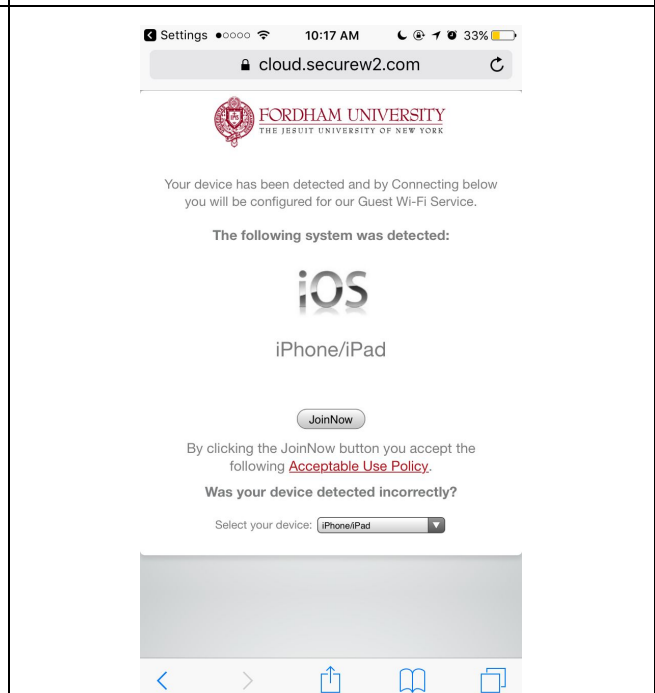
Settings ●○○○○ 10:17 AM 33%

cloud.securew2.com

FORDHAM UNIVERSITY
THE JESUIT UNIVERSITY OF NEW YORK

Your device has been detected and by Connecting below you will be configured for our Guest Wi-Fi Service.

The following system was detected:

iOS

iPhone/iPad

JoinNow

By clicking the JoinNow button you accept the following Acceptable Use Policy.

Was your device detected incorrectly?

Select your device: iPhone/iPad